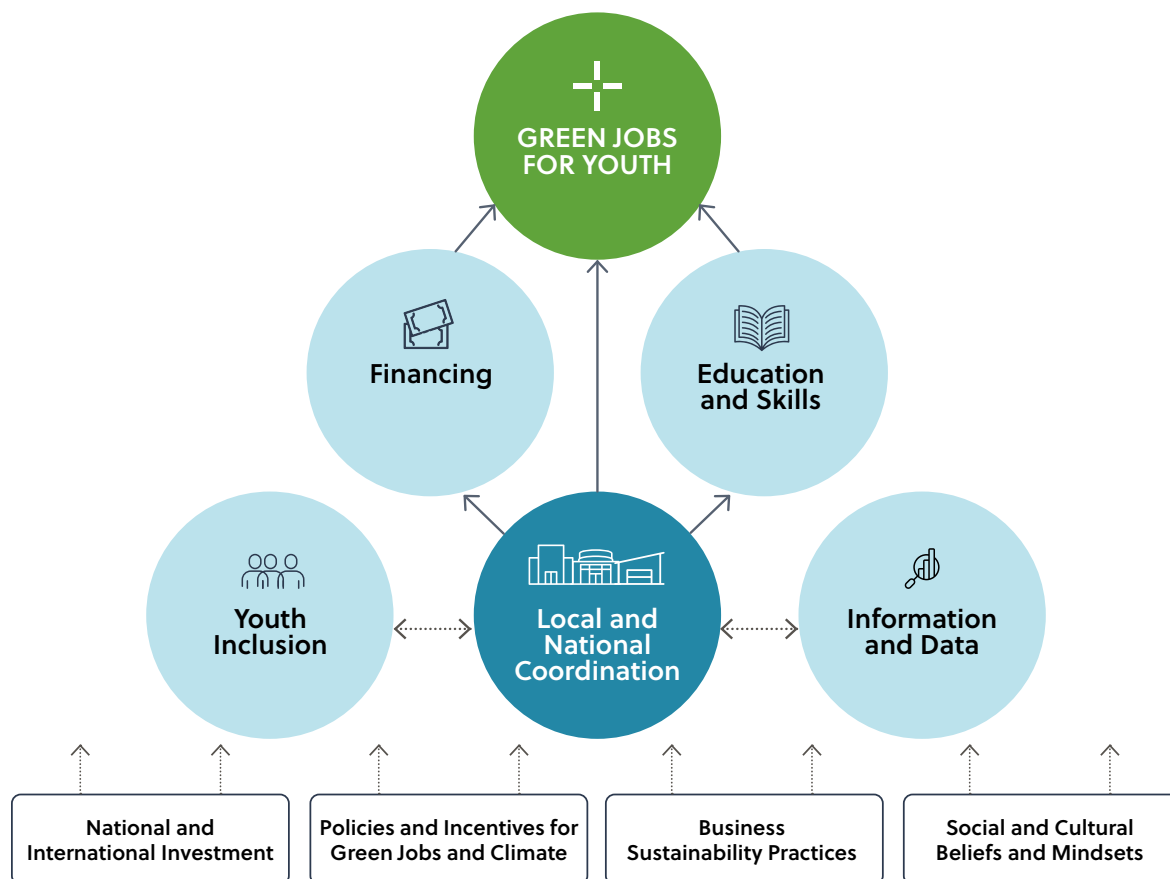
GREEN JOBS FOR YOUTH

Financing

Education and Skills

Youth Inclusion

Local and National Coordination

Information and Data

National and International Investment

Policies and Incentives for Green Jobs and Climate

Business Sustainability Practices

Social and Cultural Beliefs and Mindsets